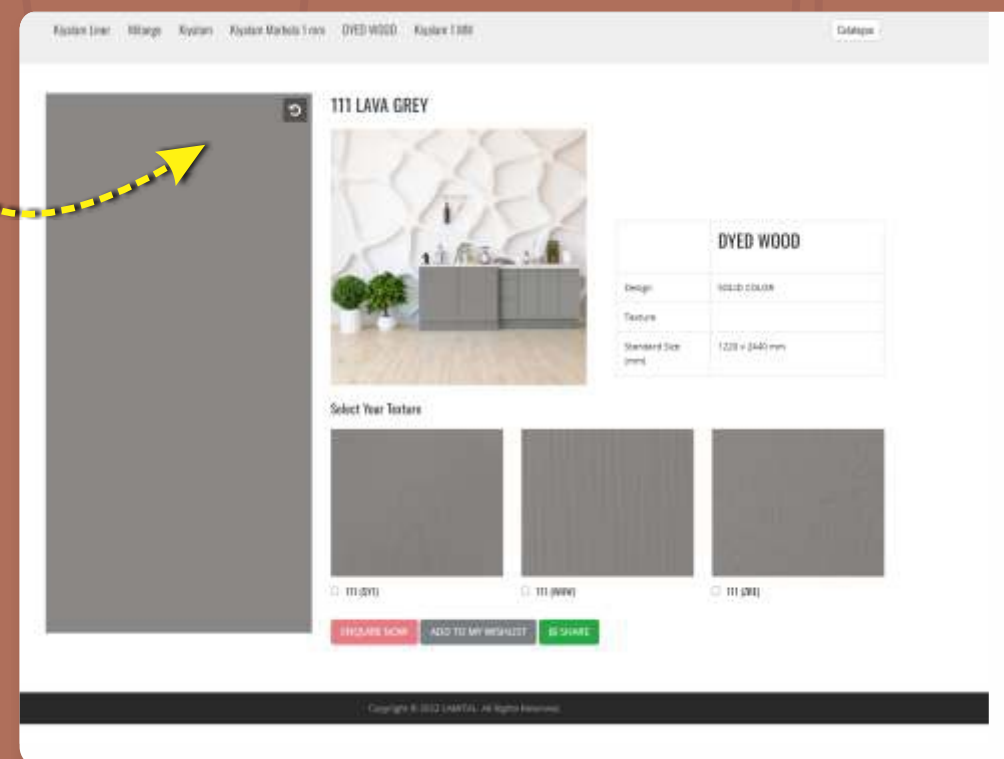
Kiyolam Liner Mitange Kiyolam Kiyolam Marbella 1 mm DYED WOOD Kiyolam 1 MM

Catalogue

111 LAVA GREY

| | DYED WOOD |
|---|---|
| Design | SOLID COLOR |
| Texture | |
| Standard Size (mm) | 1220 × 2440 mm |

Select Your Texture

111 (SY1)

111 (NWW)

111 (ZRI)

ENQUIRE NOW

ADD TO MY WISHLIST

SHARE

Copyright © 2022 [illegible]. All Rights Reserved.